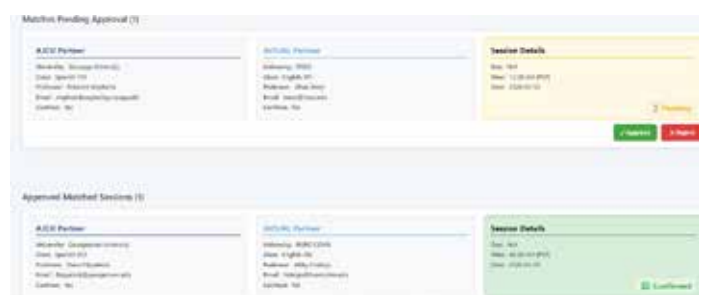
Matches Pending Approval (1)

AJCU Partner

University: Gonzaga University
Class: Spanish 110
Professor: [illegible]
Email: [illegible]
Confirm: No

IkiTalk Partner

University: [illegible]
Class: English 101
Professor: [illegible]
Email: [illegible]
Confirm: No

Session Details

Day: Wed
Time: 12:00 AM (PST)
Date: 2024-10-10

Pending

✓ Approve

✗ Reject

Approved Matched Sessions (1)

AJCU Partner

University: Georgetown University
Class: Spanish 102
Professor: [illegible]
Email: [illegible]
Confirm: No

IkiTalk Partner

University: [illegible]
Class: English 102
Professor: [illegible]
Email: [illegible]
Confirm: No

Session Details

Day: Wed
Time: 12:00 AM (PST)
Date: 2024-10-10

Confirmed